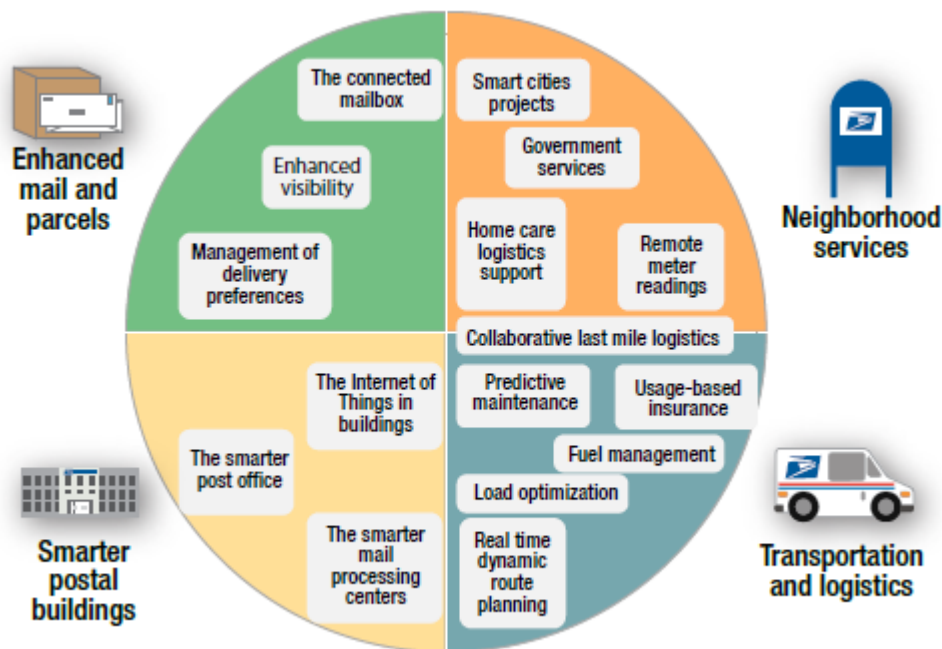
Enhanced mail and parcels

The connected mailbox

Enhanced visibility

Management of delivery preferences

Smart cities projects

Government services

Home care logistics support

Remote meter readings

Neighborhood services

Collaborative last mile logistics

The Internet of Things in buildings

The smarter post office

The smarter mail processing centers

Smarter postal buildings

Predictive maintenance

Usage-based insurance

Fuel management

Load optimization

Real time dynamic route planning

Transportation and logistics